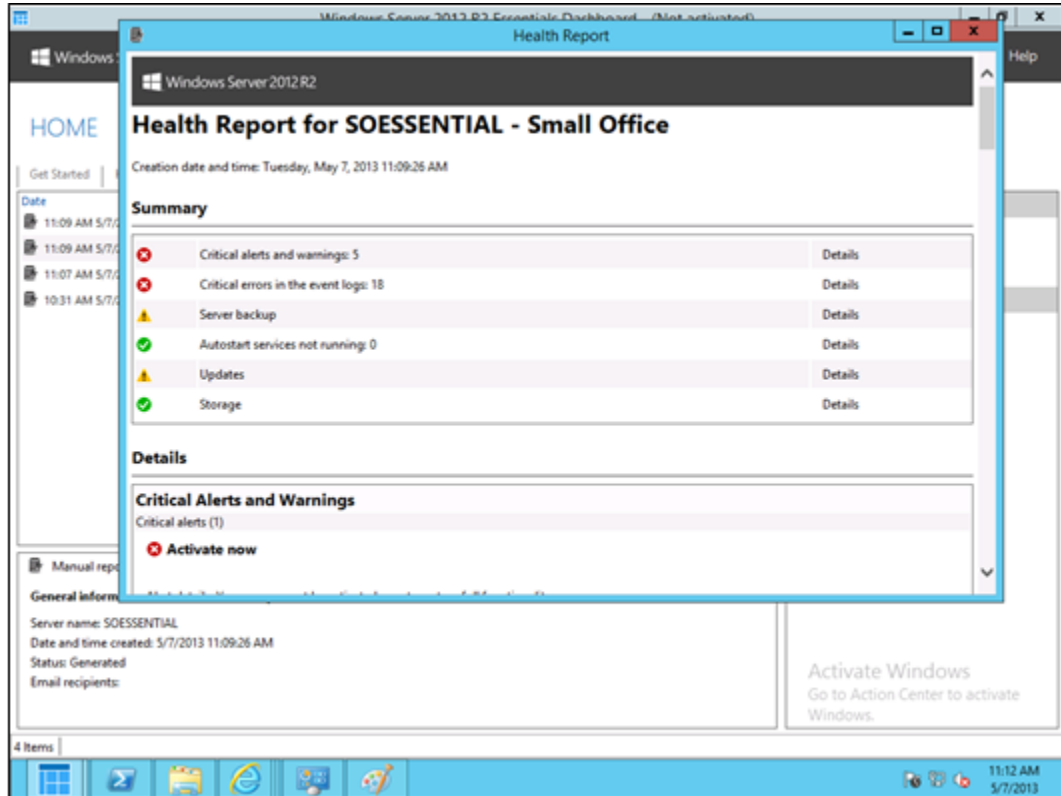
Windows Server 2012 R2 Essentials Dashboard - (Not activated)

Windows

Help

HOME

Get Started

Date

11:09 AM 5/7/

11:09 AM 5/7/

11:07 AM 5/7/

10:31 AM 5/7/

Health Report

Windows Server 2012 R2

Health Report for SOESSENTIAL - Small Office

Creation date and time: Tuesday, May 7, 2013 11:09:26 AM

Summary

| | | |
|---|---|---|
| | Critical alerts and warnings: 5 | Details |
| | Critical errors in the event logs: 18 | Details |
| | Server backup | Details |
| | Autostart services not running: 0 | Details |
| | Updates | Details |
| | Storage | Details |

Details

Critical Alerts and Warnings

Critical alerts (1)

Activate now

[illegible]

Manual repo

General inform

Server name: SOESSENTIAL
Date and time created: 5/7/2013 11:09:26 AM
Status: Generated
Email recipients:

Activate Windows
Go to Action Center to activate Windows.

4 Items

11:12 AM
5/7/2013